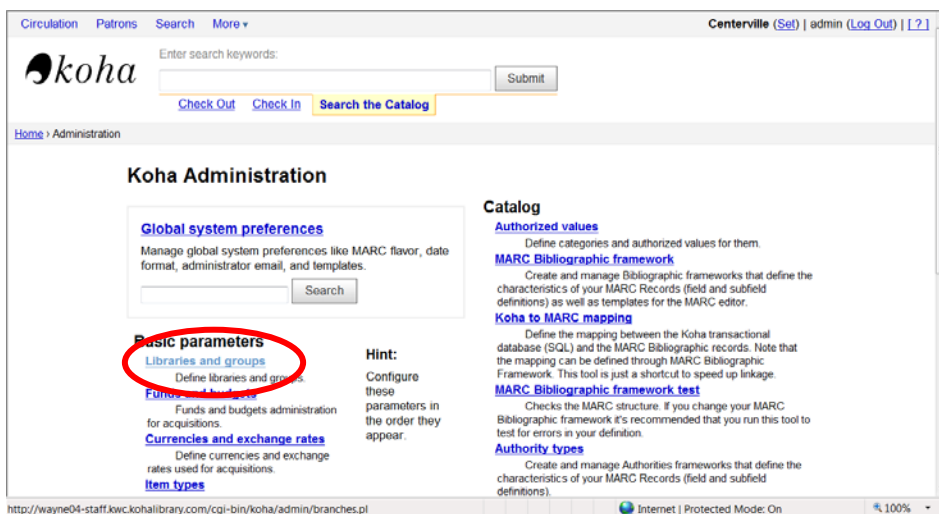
Circulation Patrons Search More ▾

Centerville (Set) | admin (Log Out) | [ ? ]

koha

Enter search keywords:

Submit

Check Out Check In Search the Catalog

Home › Administration

Koha Administration

Global system preferences

Manage global system preferences like MARC flavor, date format, administrator email, and templates.

Search

Basic parameters

Libraries and groups

Define libraries and groups.

Funds and budgets

Funds and budgets administration for acquisitions.

Currencies and exchange rates

Define currencies and exchange rates used for acquisitions.

Item types

Hint:

Configure these parameters in the order they appear.

Catalog

Authorized values

Define categories and authorized values for them.

MARC Bibliographic framework

Create and manage Bibliographic frameworks that define the characteristics of your MARC Records (field and subfield definitions) as well as templates for the MARC editor.

Koha to MARC mapping

Define the mapping between the Koha transactional database (SQL) and the MARC Bibliographic records. Note that the mapping can be defined through MARC Bibliographic Framework. This tool is just a shortcut to speed up linkage.

MARC Bibliographic framework test

Checks the MARC structure. If you change your MARC Bibliographic framework it's recommended that you run this tool to test for errors in your definition.

Authority types

Create and manage Authorities frameworks that define the characteristics of your MARC Records (field and subfield definitions).

http://wayne04-staff.kwc.kohalibrary.com/cgi-bin/koha/admin/branches.pl

Internet | Protected Mode: On

100%